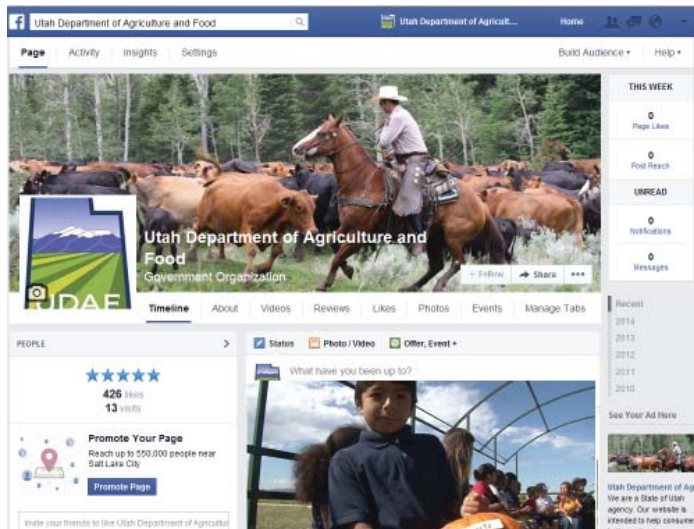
Utah Department of Agriculture and Food

Utah Department of Agricult...

Home

Page Activity Insights Settings

Build Audience ▾ Help ▾

THIS WEEK

0
Page Likes

0
Post Reach

UNREAD

0
Notifications

0
Messages

UDAF

Utah Department of Agriculture and Food
Government Organization

+ Follow Share •••

Timeline About Videos Reviews Likes Photos Events Manage Tabs

Recent
2014
2013
2012
2011
2010

PEOPLE >

★★★★★
426 likes
13 visits

Promote Your Page
Reach up to 550,000 people near Salt Lake City

Promote Page

Invite your friends to like Utah Department of Agricultu

Status Photo / Video Offer, Event +

What have you been up to?

See Your Ad Here

Utah Department of Ag
We are a State of Utah agency. Our website is intended to help consume